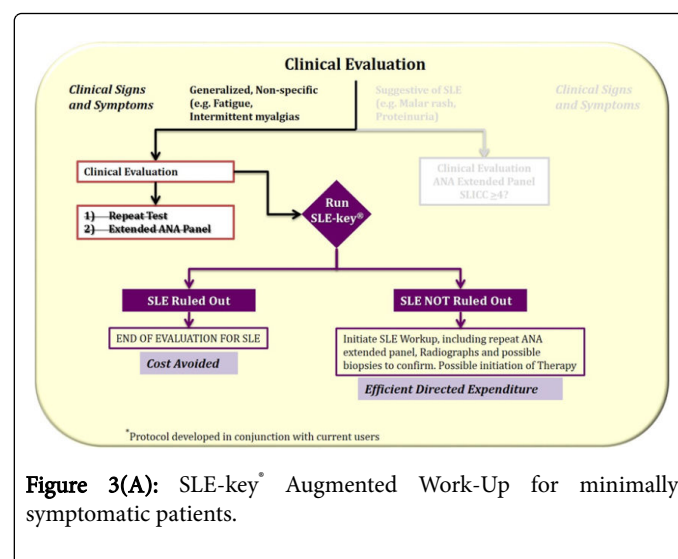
Clinical Evaluation

Clinical Signs and Symptoms

Generalized, Non-specific (e.g. Fatigue, Intermittent myalgias

Suggestive of SLE (e.g. Malar rash, Proteinuria)

Clinical Signs and Symptoms

Clinical Evaluation

1) ~~Repeat Test~~
2) ~~Extended ANA Panel~~

Run SLE-key®

Clinical Evaluation ANA Extended Panel SLICC ≥4?

SLE Ruled Out

END OF EVALUATION FOR SLE

Cost Avoided

SLE NOT Ruled Out

Initiate SLE Workup, including repeat ANA extended panel, Radiographs and possible biopsies to confirm. Possible initiation of Therapy

Efficient Directed Expenditure

*Protocol developed in conjunction with current users

Figure 3(A): SLE-key® Augmented Work-Up for minimally symptomatic patients.